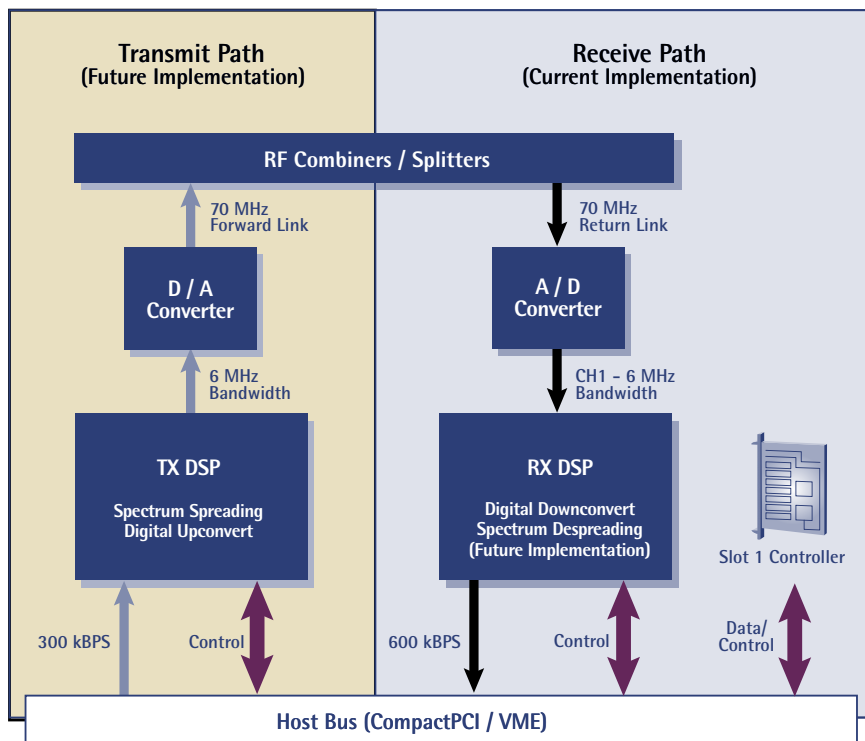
Transmit Path
(Future Implementation)

Receive Path
(Current Implementation)

RF Combiners / Splitters

70 MHz
Forward Link

70 MHz
Return Link

D / A
Converter

A / D
Converter

6 MHz
Bandwidth

CH1 - 6 MHz
Bandwidth

TX DSP

Spectrum Spreading
Digital Upconvert

RX DSP

Digital Downconvert
Spectrum Despreading
(Future Implementation)

Slot 1 Controller

300 kBPS

Control

600 kBPS

Control

Data/
Control

Host Bus (CompactPCI / VME)